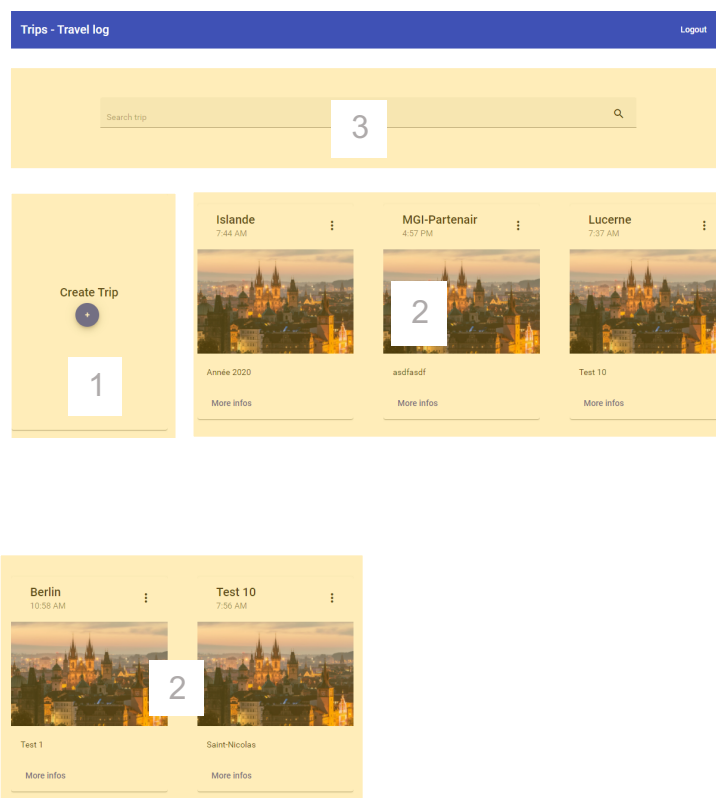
Trips - Travel log

Logout

Search trip

3

Create Trip

+

1

Islande
7:44 AM

Année 2020

More infos

MGI-Partenair
4:57 PM

2

asdfasdf

More infos

Lucerne
7:37 AM

Test 10

More infos

Berlin
10:58 AM

Test 1

More infos

Test 10
7:56 AM

2

Saint-Nicolas

More infos